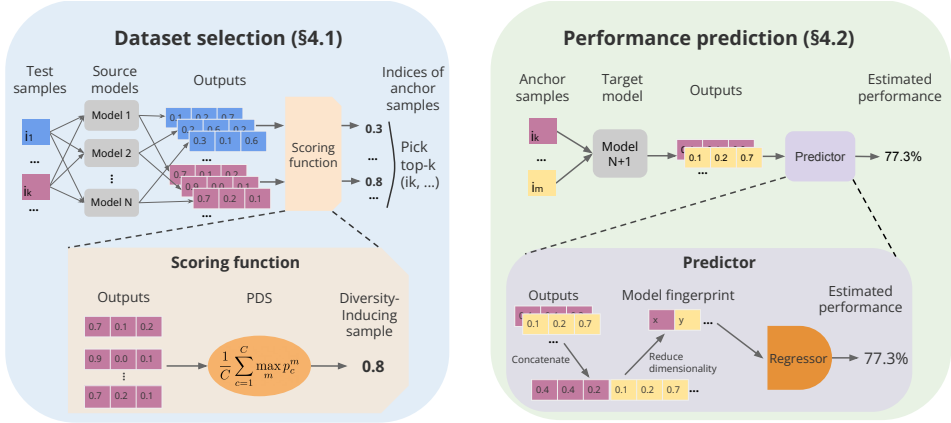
Dataset selection (§4.1)

Test samples

Source models

Outputs

Indices of anchor samples

$i_1$

...

$i_k$

...

Model 1

Model 2

⋮

Model N

0.1 0.2 0.7

0.1 0.6 0.2

0.3 0.1 0.6

...

0.7 0.1 0.2

0.9 0.0 0.1

0.7 0.2 0.1

...

Scoring function

0.3

...

0.8

...

Pick top-k (ik, ...)

Scoring function

Outputs

PDS

Diversity-Inducing sample

0.7 0.1 0.2

0.9 0.0 0.1

⋮

0.7 0.2 0.1

$\frac{1}{C}\sum_{c=1}^{C}\max_{m} p_c^m$

0.8

Performance prediction (§4.2)

Anchor samples

Target model

Outputs

Estimated performance

$i_k$

...

$i_m$

Model N+1

0.1 0.2 0.7

...

Predictor

77.3%

Predictor

Outputs

Model fingerprint

Estimated performance

0.1 0.2 0.7

...

x y ...

Concatenate

Reduce dimensionality

Regressor

77.3%

0.4 0.4 0.2 0.1 0.2 0.7 ...